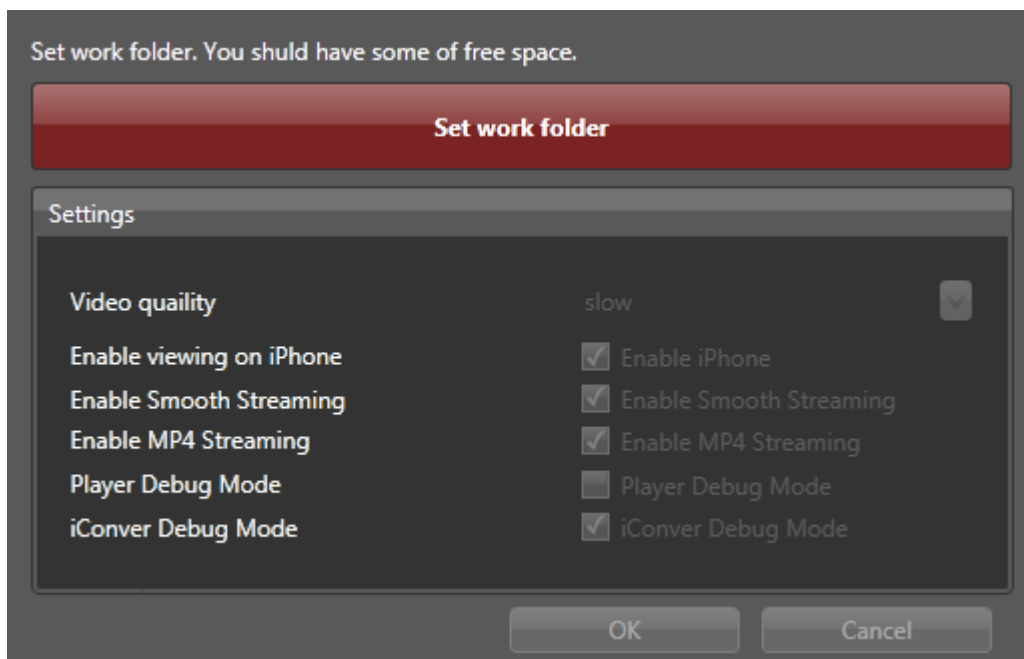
Set work folder. You shuld have some of free space.

Set work folder

Settings

Video quaility slow

Enable viewing on iPhone Enable iPhone

Enable Smooth Streaming Enable Smooth Streaming

Enable MP4 Streaming Enable MP4 Streaming

Player Debug Mode Player Debug Mode

iConver Debug Mode iConver Debug Mode

OK Cancel